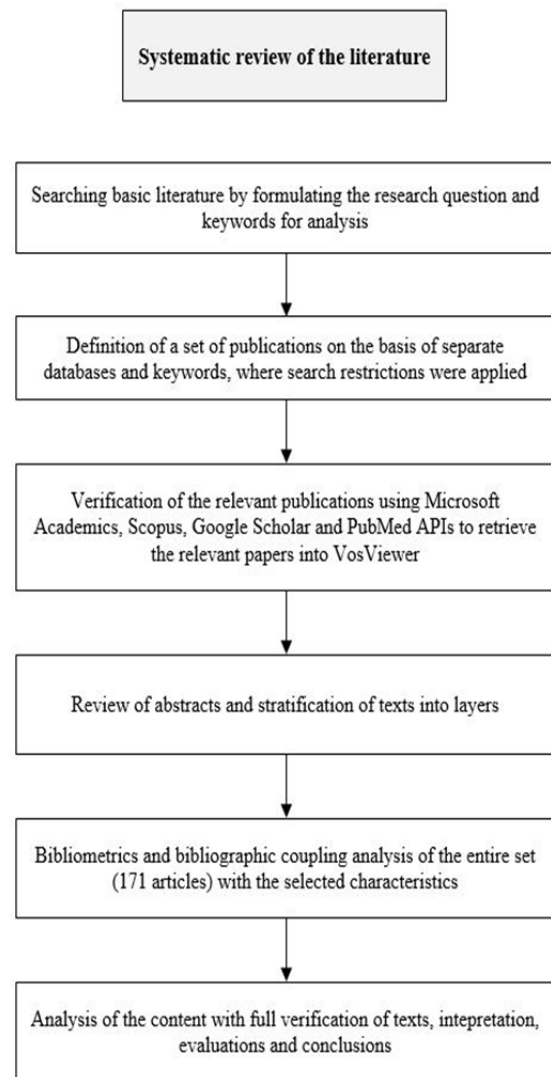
Systematic review of the literature

Searching basic literature by formulating the research question and keywords for analysis

Definition of a set of publications on the basis of separate databases and keywords, where search restrictions were applied

Verification of the relevant publications using Microsoft Academics, Scopus, Google Scholar and PubMed APIs to retrieve the relevant papers into VosViewer

Review of abstracts and stratification of texts into layers

Bibliometrics and bibliographic coupling analysis of the entire set (171 articles) with the selected characteristics

Analysis of the content with full verification of texts, intepretation, evaluations and conclusions